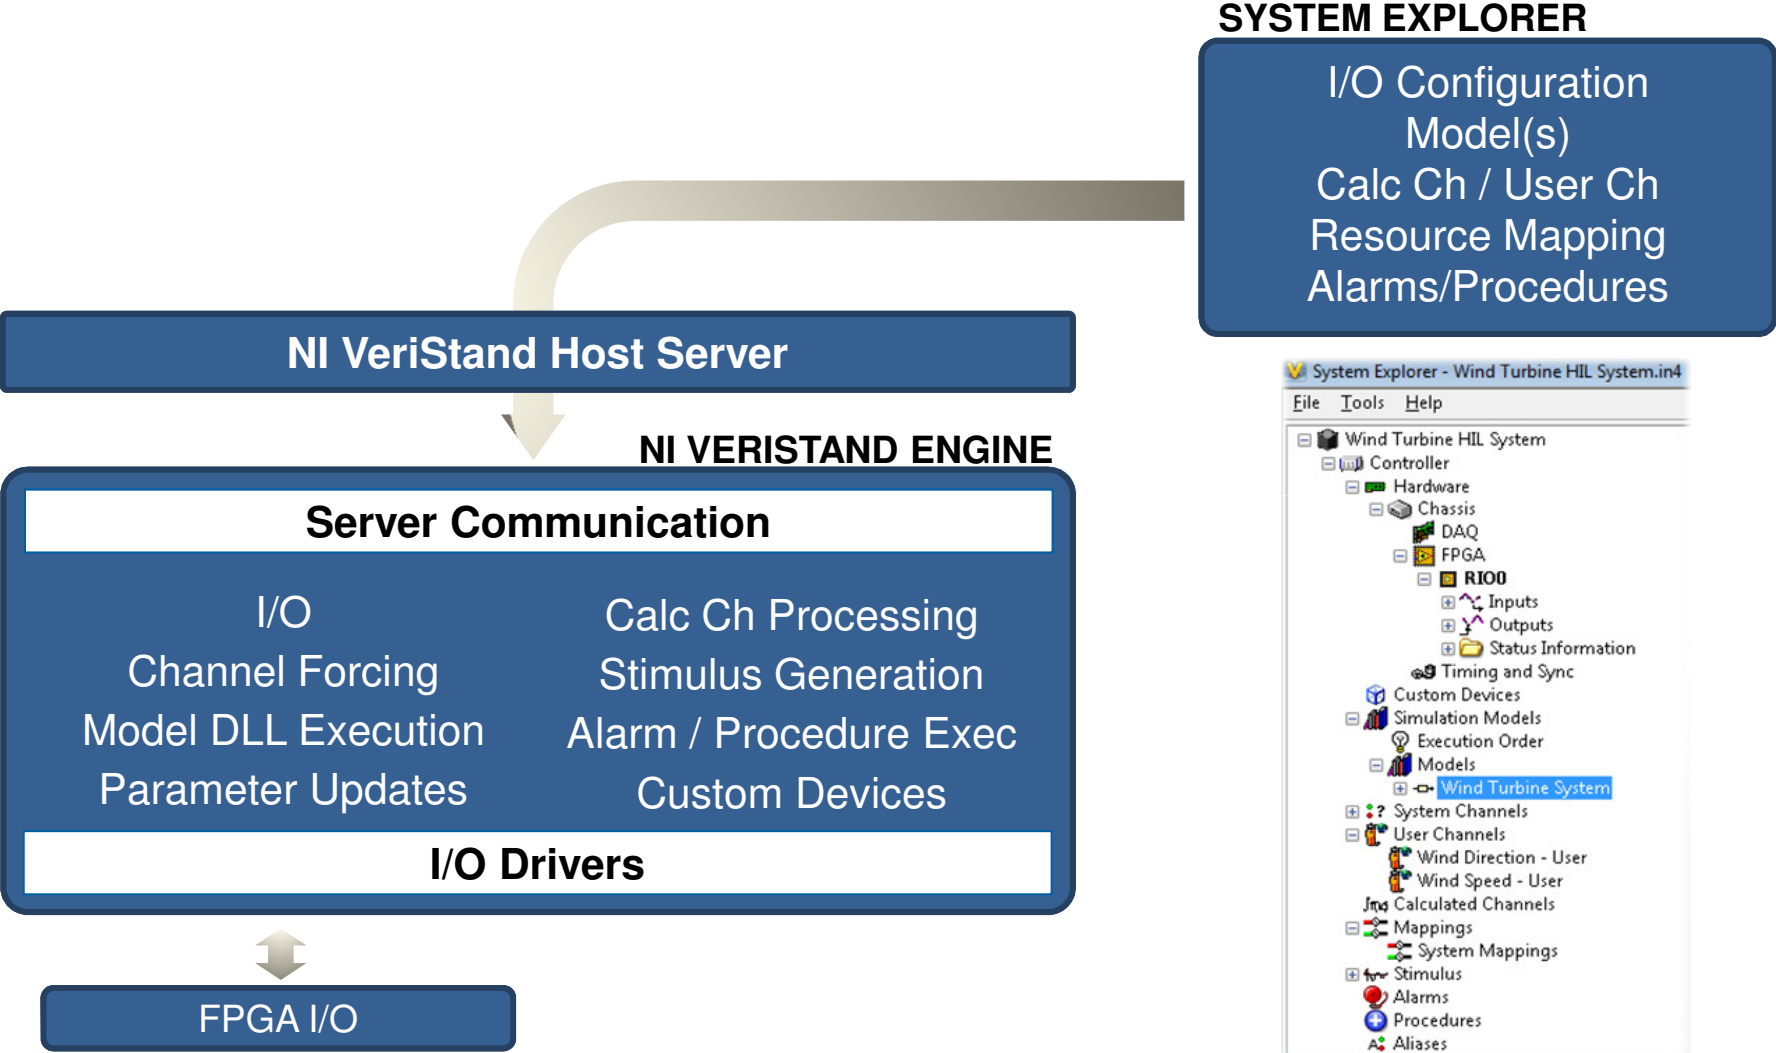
SYSTEM EXPLORER

I/O Configuration
Model(s)
Calc Ch / User Ch
Resource Mapping
Alarms/Procedures

NI VeriStand Host Server

NI VERISTAND ENGINE

Server Communication

I/O
Channel Forcing
Model DLL Execution
Parameter Updates

Calc Ch Processing
Stimulus Generation
Alarm / Procedure Exec
Custom Devices

I/O Drivers

FPGA I/O

System Explorer - Wind Turbine HIL System.in4
File Tools Help
Wind Turbine HIL System
Controller
Hardware
Chassis
DAQ
FPGA
RIO0
Inputs
Outputs
Status Information
Timing and Sync
Custom Devices
Simulation Models
Execution Order
Models
Wind Turbine System
System Channels
User Channels
Wind Direction - User
Wind Speed - User
Calculated Channels
Mappings
System Mappings
Stimulus
Alarms
Procedures
Aliases